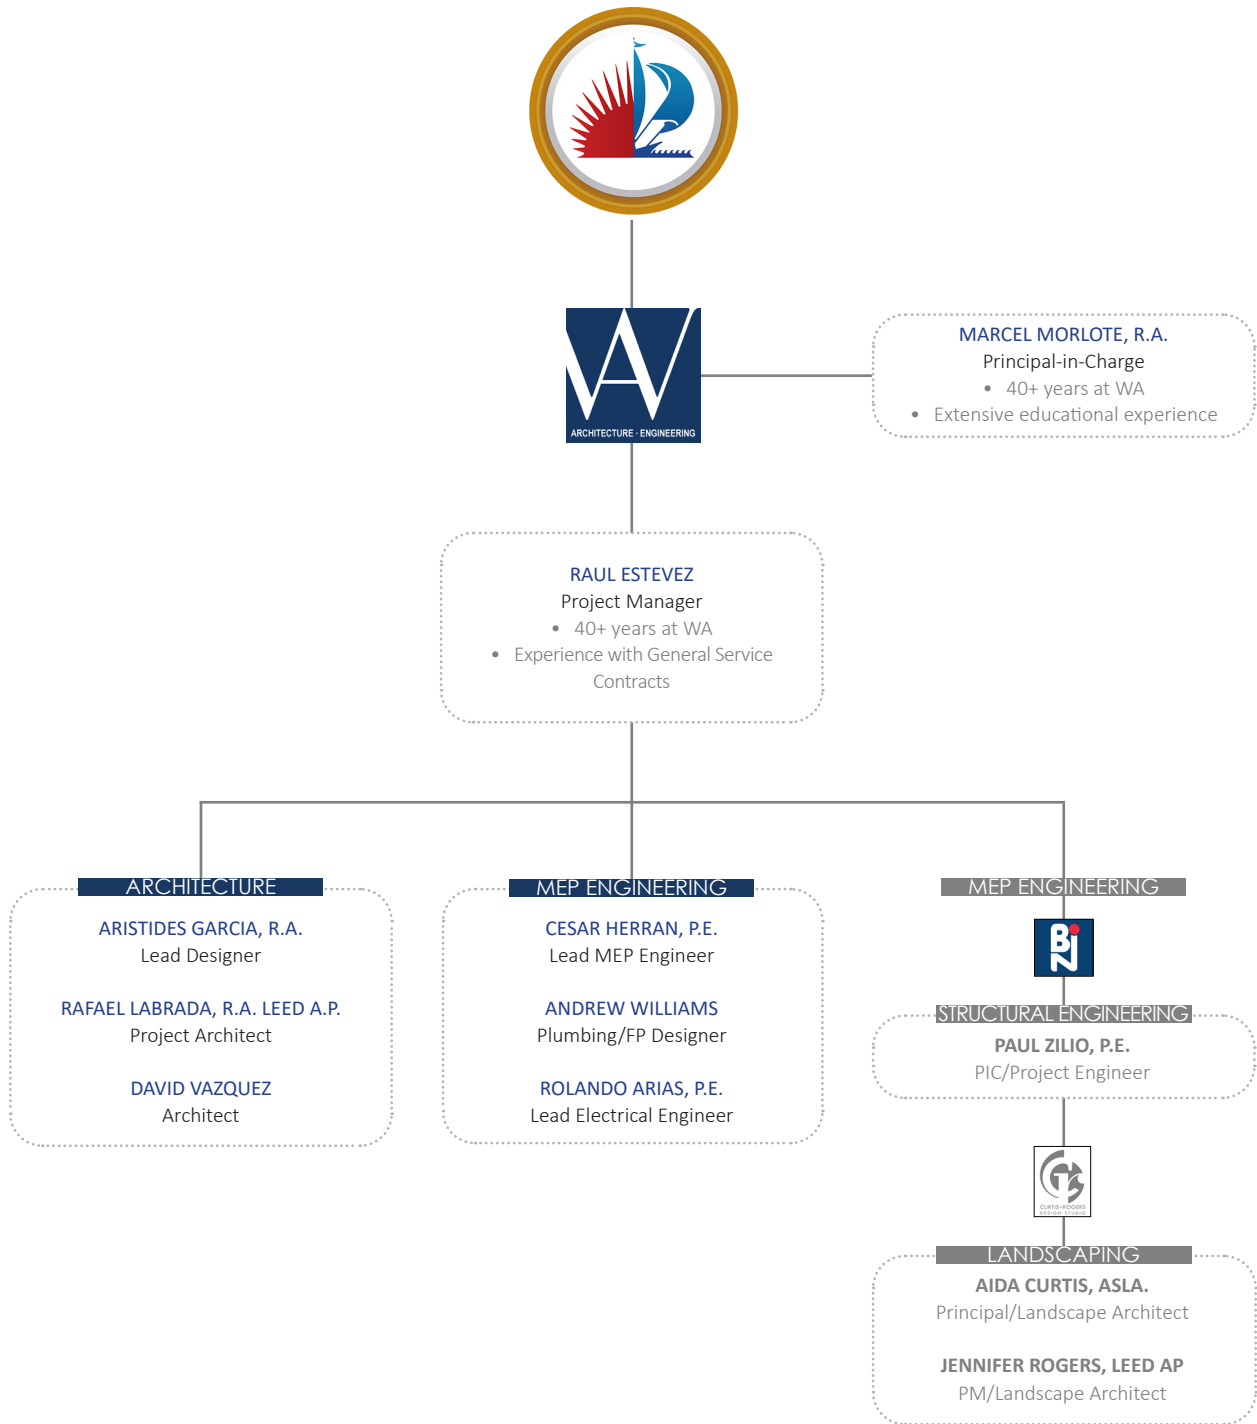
ARCHITECTURE · ENGINEERING

MARCEL MORLOTE, R.A.
Principal-in-Charge
• 40+ years at WA
• Extensive educational experience

RAUL ESTEVEZ
Project Manager
• 40+ years at WA
• Experience with General Service Contracts

ARCHITECTURE
ARISTIDES GARCIA, R.A.
Lead Designer

RAFAEL LABRADA, R.A. LEED A.P.
Project Architect

DAVID VAZQUEZ
Architect

MEP ENGINEERING
CESAR HERRAN, P.E.
Lead MEP Engineer

ANDREW WILLIAMS
Plumbing/FP Designer

ROLANDO ARIAS, P.E.
Lead Electrical Engineer

MEP ENGINEERING

BN

STRUCTURAL ENGINEERING
PAUL ZILIO, P.E.
PIC/Project Engineer

CURTIS+ROGERS DESIGN STUDIO

LANDSCAPING
AIDA CURTIS, ASLA.
Principal/Landscape Architect

JENNIFER ROGERS, LEED AP
PM/Landscape Architect